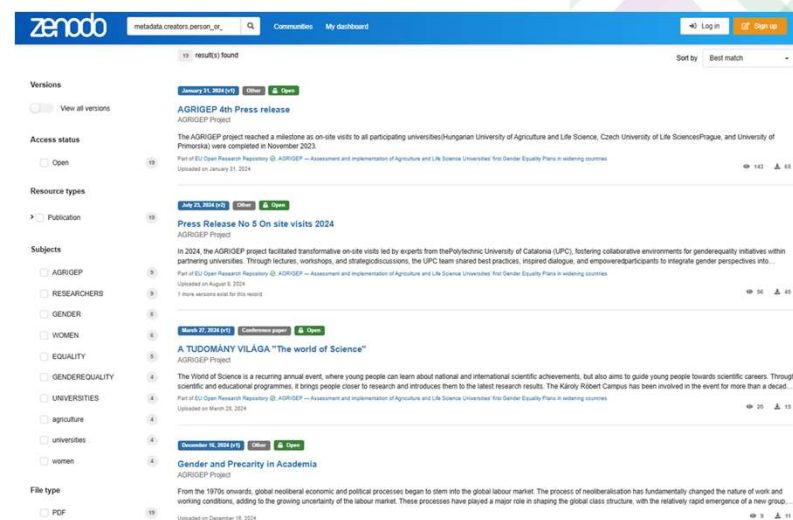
zenodo

metadata.creators.person_or_

Communities My dashboard

Log in Sign up

10 result(s) found

Sort by Best match

Versions

View all versions

Access status

Open 10

Resource types

Publication 10

Subjects

AGRIGEP 9

RESEARCHERS 9

GENDER 6

WOMEN 6

EQUALITY 5

GENDEREQUALITY 4

UNIVERSITIES 4

agriculture 4

universities 4

women 4

File type

PDF 10

January 31, 2024 (v1) Other Open

AGRIGEP 4th Press release

AGRIGEP Project

The AGRIGEP project reached a milestone as on-site visits to all participating universities(Hungarian University of Agriculture and Life Science, Czech University of Life SciencesPrague, and University of Primorska) were completed in November 2023.

Part of EU Open Research Repository, AGRIGEP — Assessment and implementation of Agriculture and Life Science Universities' first Gender Equality Plans in widening countries

Uploaded on January 31, 2024

143 65

July 25, 2024 (v2) Other Open

Press Release No 5 On site visits 2024

AGRIGEP Project

In 2024, the AGRIGEP project facilitated transformative on-site visits led by experts from thePolytechnic University of Catalonia (UPC), fostering collaborative environments for genderequality initiatives within partnering universities. Through lectures, workshops, and strategicdiscussions, the UPC team shared best practices, inspired dialogue, and empoweredparticipants to integrate gender perspectives into...

Part of EU Open Research Repository, AGRIGEP — Assessment and implementation of Agriculture and Life Science Universities' first Gender Equality Plans in widening countries

Uploaded on August 6, 2024

1 more versions exist for this record

96 45

March 27, 2024 (v1) Conference paper Open

A TUDOMÁNY VILÁGA "The world of Science"

AGRIGEP Project

The World of Science is a recurring annual event, where young people can learn about national and international scientific achievements, but also aims to guide young people towards scientific careers. Throug scientific and educational programmes, it brings people closer to research and introduces them to the latest research results. The Károly Róbert Campus has been involved in the event for more than a decad...

Part of EU Open Research Repository, AGRIGEP — Assessment and implementation of Agriculture and Life Science Universities' first Gender Equality Plans in widening countries

Uploaded on March 28, 2024

25 15

December 16, 2024 (v1) Other Open

Gender and Precarity in Academia

AGRIGEP Project

From the 1970s onwards, global neoliberal economic and political processes began to stem into the global labour market. The process of neoliberalisation has fundamentally changed the nature of work and working conditions, adding to the growing uncertainty of the labour market. These processes have played a major role in shaping the global class structure, with the relatively rapid emergence of a new group,...

Uploaded on December 16, 2024

9 11